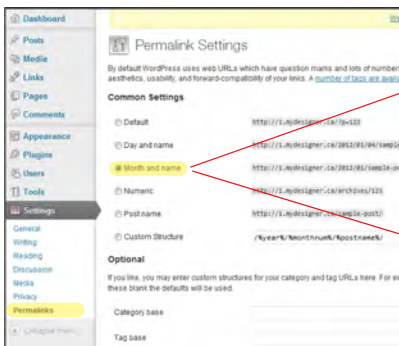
Dashboard
Posts
Media
Links
Pages
Comments
Appearance
Plugins
Users
Tools
Settings
General
Writing
Reading
Discussion
Media
Privacy
Permalinks
Collapse menu

Permalink Settings

By default WordPress uses web URLs which have question marks and lots of number aesthetics, usability, and forward-compatibility of your links. A number of tags are availa

Common Settings

Default http://1.mydesigner.ca/?p=123
Day and name http://1.mydesigner.ca/2012/01/04/sample
Month and name http://1.mydesigner.ca/2012/01/sample-po
Numeric http://1.mydesigner.ca/archives/123
Post name http://1.mydesigner.ca/sample-post/
Custom Structure /%year%/%monthnum%/%postname%/

Optional

If you like, you may enter custom structures for your category and tag URLs here. For ex these blank the defaults will be used.

Category base
Tag base